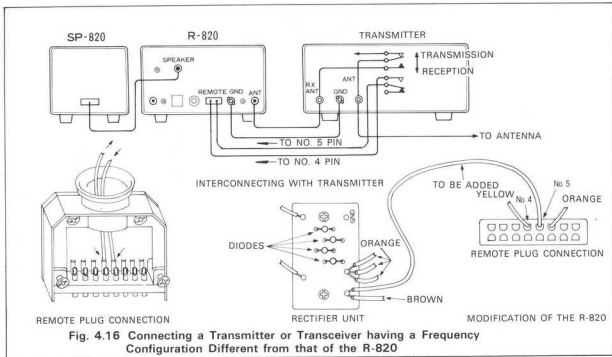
SP-820

R-820

SPEAKER

REMOTE GND ANT

TRANSMITTER

TRANSMISSION

RECEPTION

RX ANT

GND

ANT

TO ANTENNA

TO NO. 5 PIN

TO NO. 4 PIN

INTERCONNECTING WITH TRANSMITTER

TO BE ADDED

YELLOW

No. 4

No. 5

ORANGE

DIODES

ORANGE

GND

RECTIFIER UNIT

BROWN

REMOTE PLUG CONNECTION

REMOTE PLUG CONNECTION

MODIFICATION OF THE R-820

Fig. 4.16 Connecting a Transmitter or Transceiver having a Frequency Configuration Different from that of the R-820